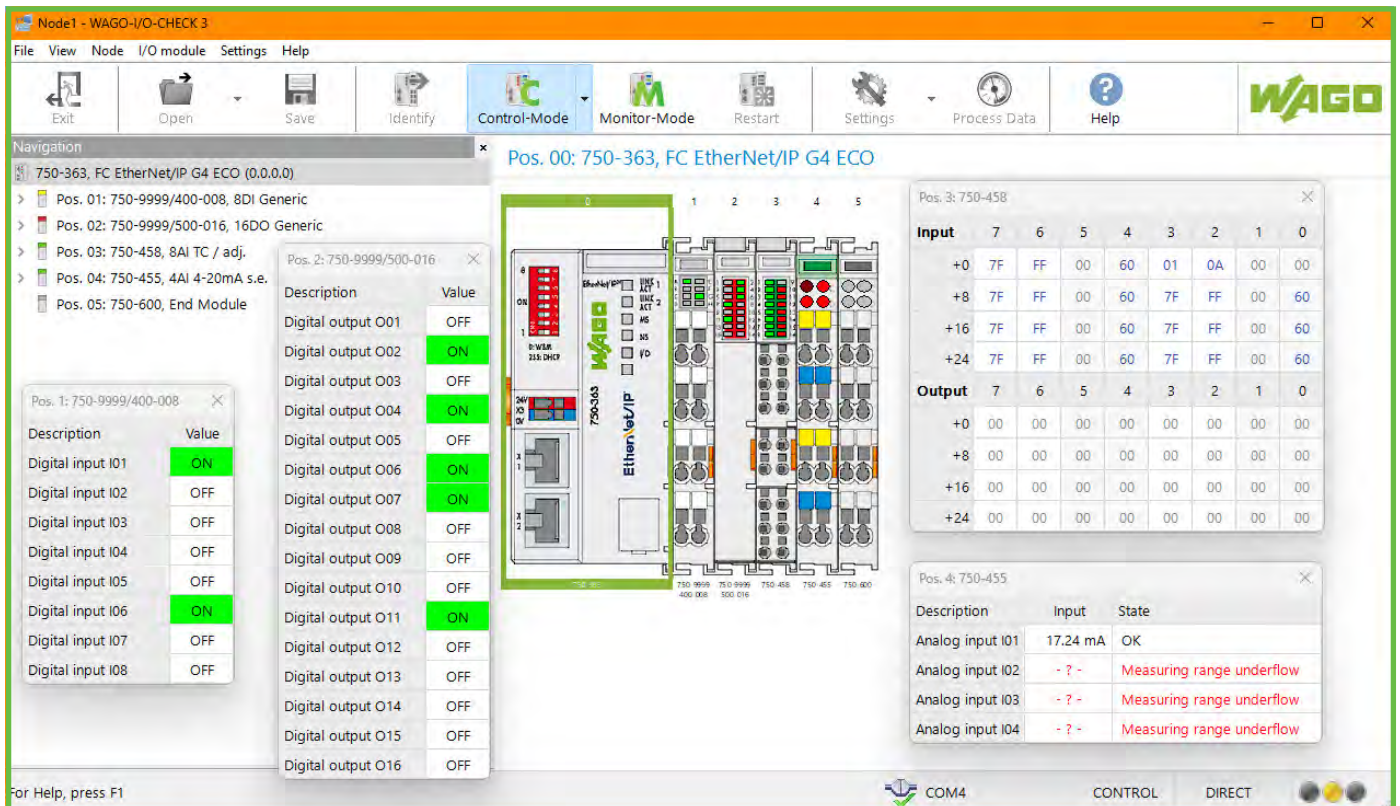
Node1 - WAGO-I/O-CHECK 3

File View Node I/O module Settings Help

Exit Open Save Identify Control-Mode Monitor-Mode Restart Settings Process Data Help

WAGO

Navigation

750-363, FC EtherNet/IP G4 ECO (0.0.0.0)
Pos. 01: 750-9999/400-008, 8DI Generic
Pos. 02: 750-9999/500-016, 16DO Generic
Pos. 03: 750-458, 8AI TC / adj.
Pos. 04: 750-455, 4AI 4-20mA s.e.
Pos. 05: 750-600, End Module

Pos. 00: 750-363, FC EtherNet/IP G4 ECO

Pos. 1: 750-9999/400-008

| Description | Value |
|---|---|
| Digital input I01 | ON |
| Digital input I02 | OFF |
| Digital input I03 | OFF |
| Digital input I04 | OFF |
| Digital input I05 | OFF |
| Digital input I06 | ON |
| Digital input I07 | OFF |
| Digital input I08 | OFF |

Pos. 2: 750-9999/500-016

| Description | Value |
|---|---|
| Digital output O01 | OFF |
| Digital output O02 | ON |
| Digital output O03 | OFF |
| Digital output O04 | ON |
| Digital output O05 | OFF |
| Digital output O06 | ON |
| Digital output O07 | ON |
| Digital output O08 | OFF |
| Digital output O09 | OFF |
| Digital output O10 | OFF |
| Digital output O11 | ON |
| Digital output O12 | OFF |
| Digital output O13 | OFF |
| Digital output O14 | OFF |
| Digital output O15 | OFF |
| Digital output O16 | OFF |

0 1 2 3 4 5

EtherNet/IP LINK ACT 1 LINK ACT 2 MS NS I/O
750-363 EtherNet/IP
ON
0: WBM 255: DHCP
24V 0V
X1 X2
750-9999 400-008 750-9999 500-016 750-458 750-455 750-600

Pos. 3: 750-458

| Input | 7 | 6 | 5 | 4 | 3 | 2 | 1 | 0 |
|---|---|---|---|---|---|---|---|---|
| +0 | 7F | FF | 00 | 60 | 01 | 0A | 00 | 00 |
| +8 | 7F | FF | 00 | 60 | 7F | FF | 00 | 60 |
| +16 | 7F | FF | 00 | 60 | 7F | FF | 00 | 60 |
| +24 | 7F | FF | 00 | 60 | 7F | FF | 00 | 60 |
| Output | 7 | 6 | 5 | 4 | 3 | 2 | 1 | 0 |
| +0 | 00 | 00 | 00 | 00 | 00 | 00 | 00 | 00 |
| +8 | 00 | 00 | 00 | 00 | 00 | 00 | 00 | 00 |
| +16 | 00 | 00 | 00 | 00 | 00 | 00 | 00 | 00 |
| +24 | 00 | 00 | 00 | 00 | 00 | 00 | 00 | 00 |

Pos. 4: 750-455

| Description | Input | State |
|---|---|---|
| Analog input I01 | 17.24 mA | OK |
| Analog input I02 | - ? - | Measuring range underflow |
| Analog input I03 | - ? - | Measuring range underflow |
| Analog input I04 | - ? - | Measuring range underflow |

For Help, press F1 COM4 CONTROL DIRECT